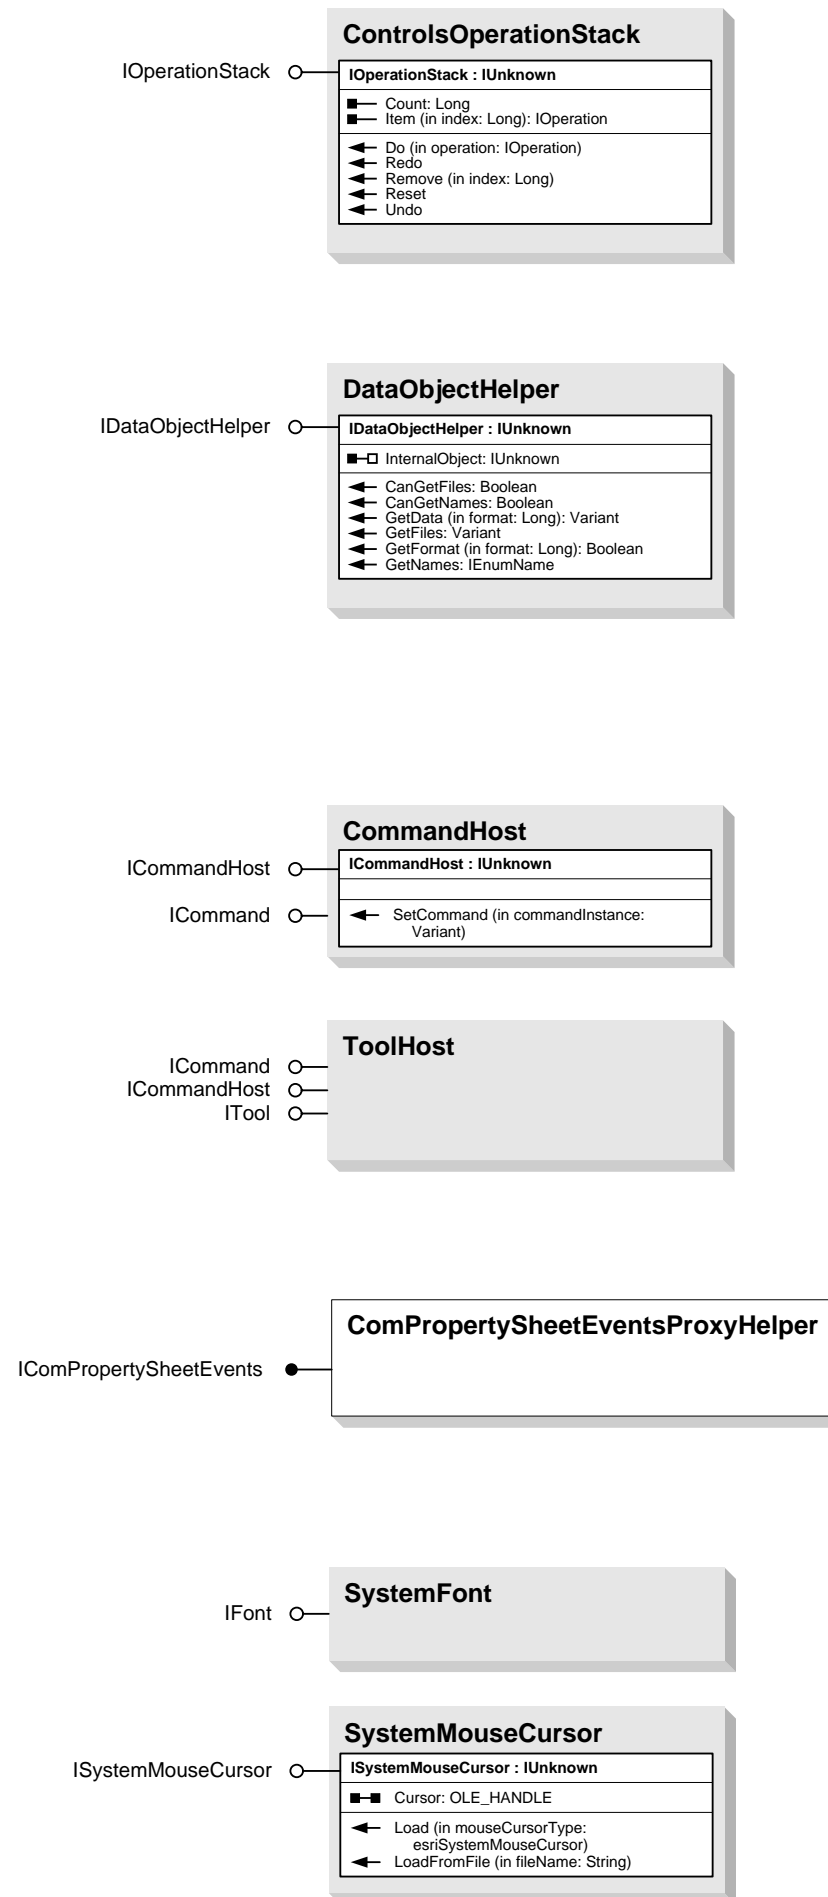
ControlsOperationStack

IOperationStack

IOperationStack : IUnknown

Count: Long
Item (in index: Long): IOperation

Do (in operation: IOperation)
Redo
Remove (in index: Long)
Reset
Undo

DataObjectHelper

IDataObjectHelper

IDataObjectHelper : IUnknown

InternalObject: IUnknown

CanGetFiles: Boolean
CanGetNames: Boolean
GetData (in format: Long): Variant
GetFiles: Variant
GetFormat (in format: Long): Boolean
GetNames: IEnumName

CommandHost

ICommandHost

ICommand

ICommandHost : IUnknown

SetCommand (in commandInstance: Variant)

ToolHost

ICommand
ICommandHost
ITool

ComPropertySheetEventsProxyHelper

IComPropertySheetEvents

SystemFont

IFont

SystemMouseCursor

ISystemMouseCursor

ISystemMouseCursor : IUnknown

Cursor: OLE_HANDLE

Load (in mouseCursorType: esriSystemMouseCursor)
LoadFromFile (in fileName: String)